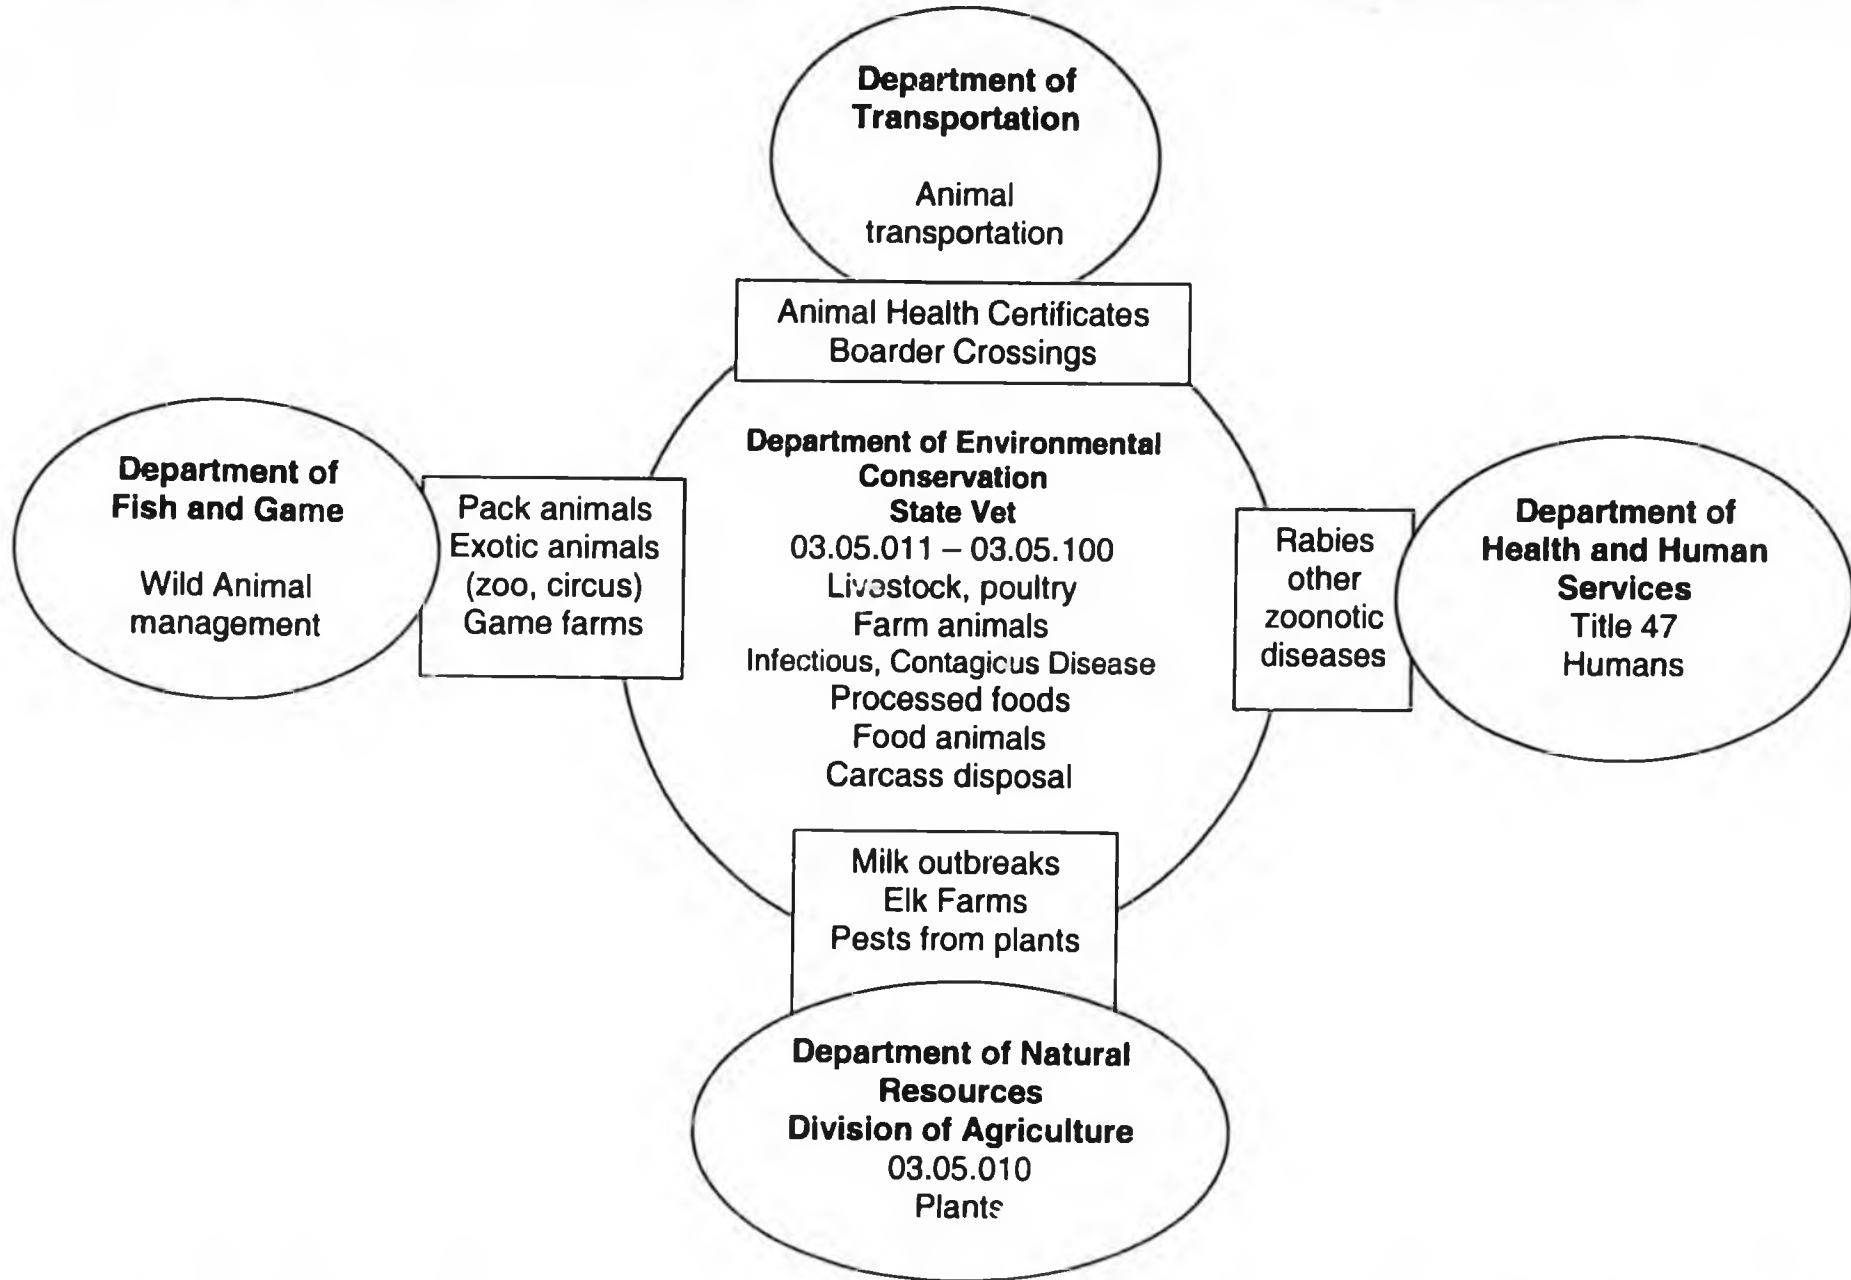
Department of Transportation

Animal transportation

Animal Health Certificates
Boarder Crossings

Department of Fish and Game

Wild Animal management

Pack animals
Exotic animals
(zoo, circus)
Game farms

Department of Environmental Conservation
State Vet
03.05.011 – 03.05.100
Livestock, poultry
Farm animals
Infectious, Contagicus Disease
Processed foods
Food animals
Carcass disposal

Rabies
other
zoonotic
diseases

Department of Health and Human Services
Title 47
Humans

Milk outbreaks
Elk Farms
Pests from plants

Department of Natural Resources
Division of Agriculture
03.05.010
Plants